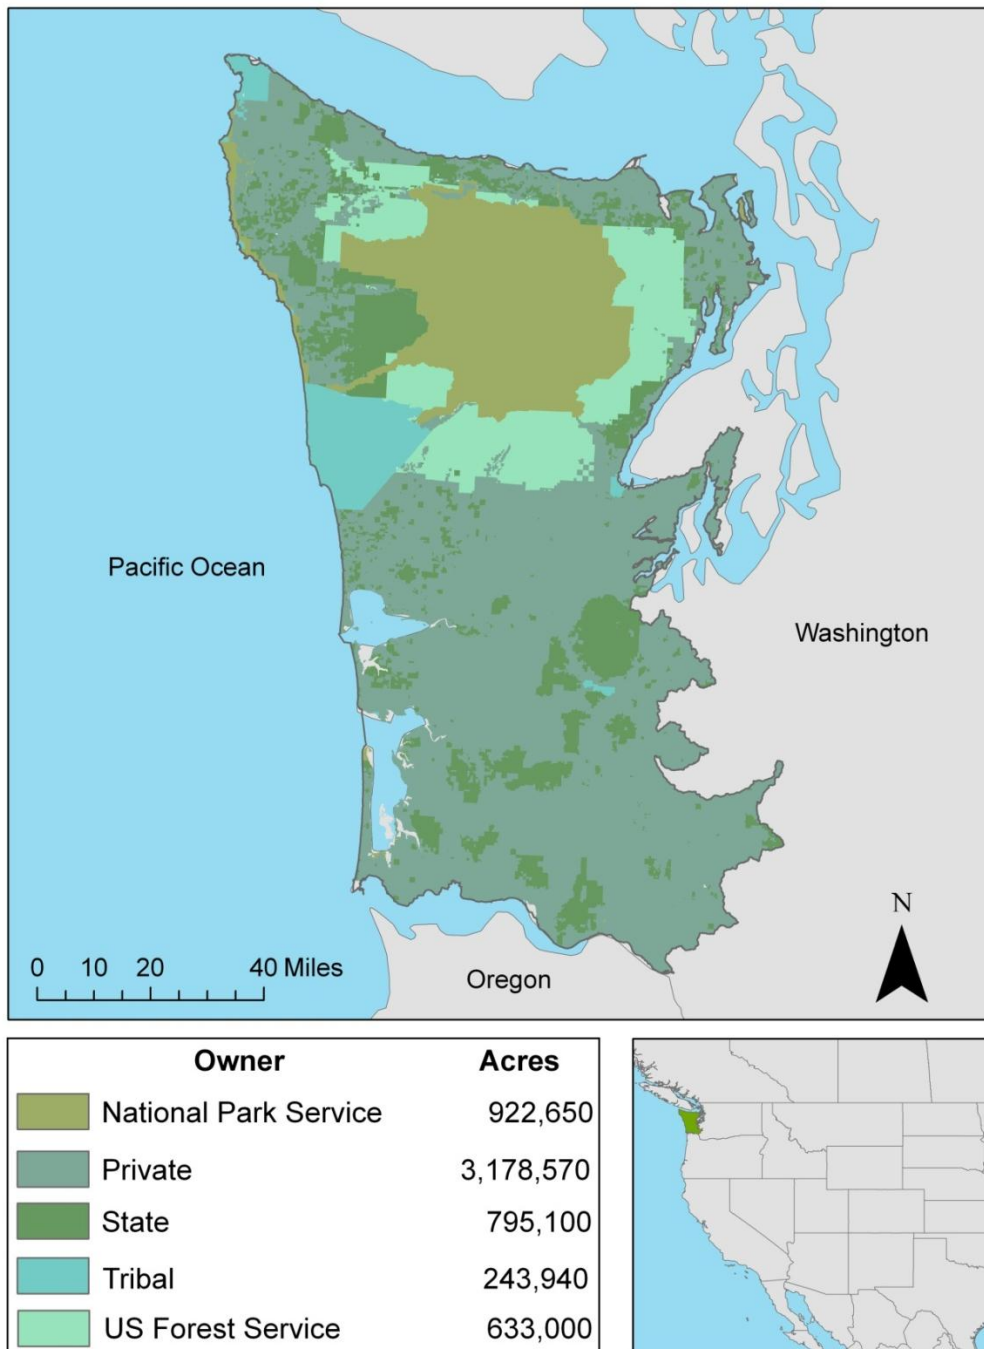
Pacific Ocean

Washington

N

0 10 20 40 Miles

Oregon

| Owner | Acres |
|---|---|
| National Park Service | 922,650 |
| Private | 3,178,570 |
| State | 795,100 |
| Tribal | 243,940 |
| US Forest Service | 633,000 |